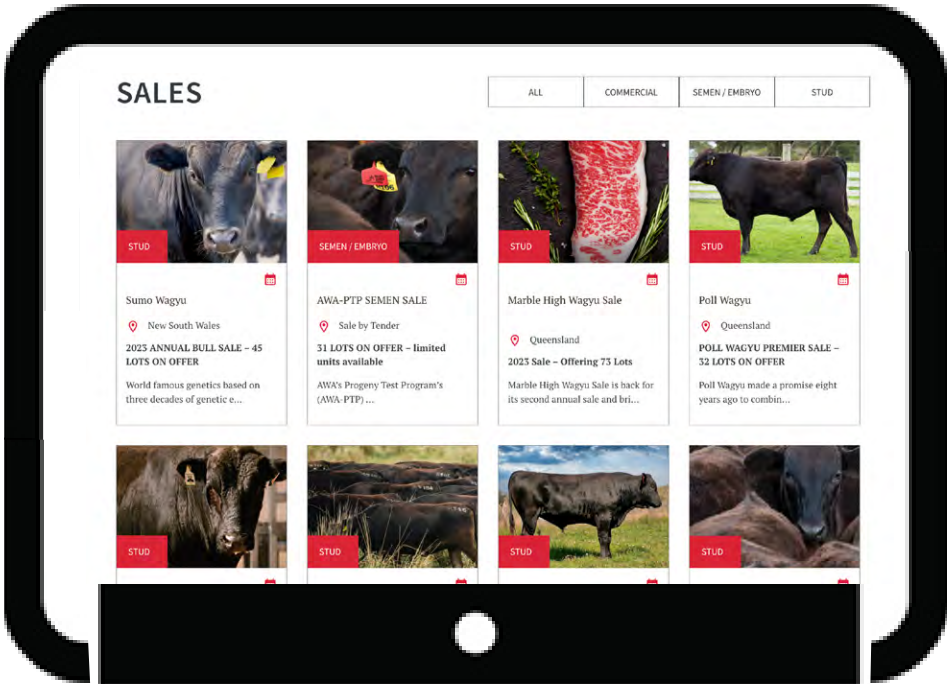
SALES

ALL | COMMERCIAL | SEMEN / EMBRYO | STUD

STUD
Sumo Wagyu
New South Wales
2023 ANNUAL BULL SALE – 45 LOTS ON OFFER
World famous genetics based on three decades of genetic e...

SEMEN / EMBRYO
AWA-PTP SEMEN SALE
Sale by Tender
31 LOTS ON OFFER – limited units available
AWA's Progeny Test Program's (AWA-PTP) ...

STUD
Marble High Wagyu Sale
Queensland
2023 Sale – Offering 73 Lots
Marble High Wagyu Sale is back for its second annual sale and bri...

STUD
Poll Wagyu
Queensland
POLL WAGYU PREMIER SALE – 32 LOTS ON OFFER
Poll Wagyu made a promise eight years ago to combin...

STUD

STUD

STUD

STUD